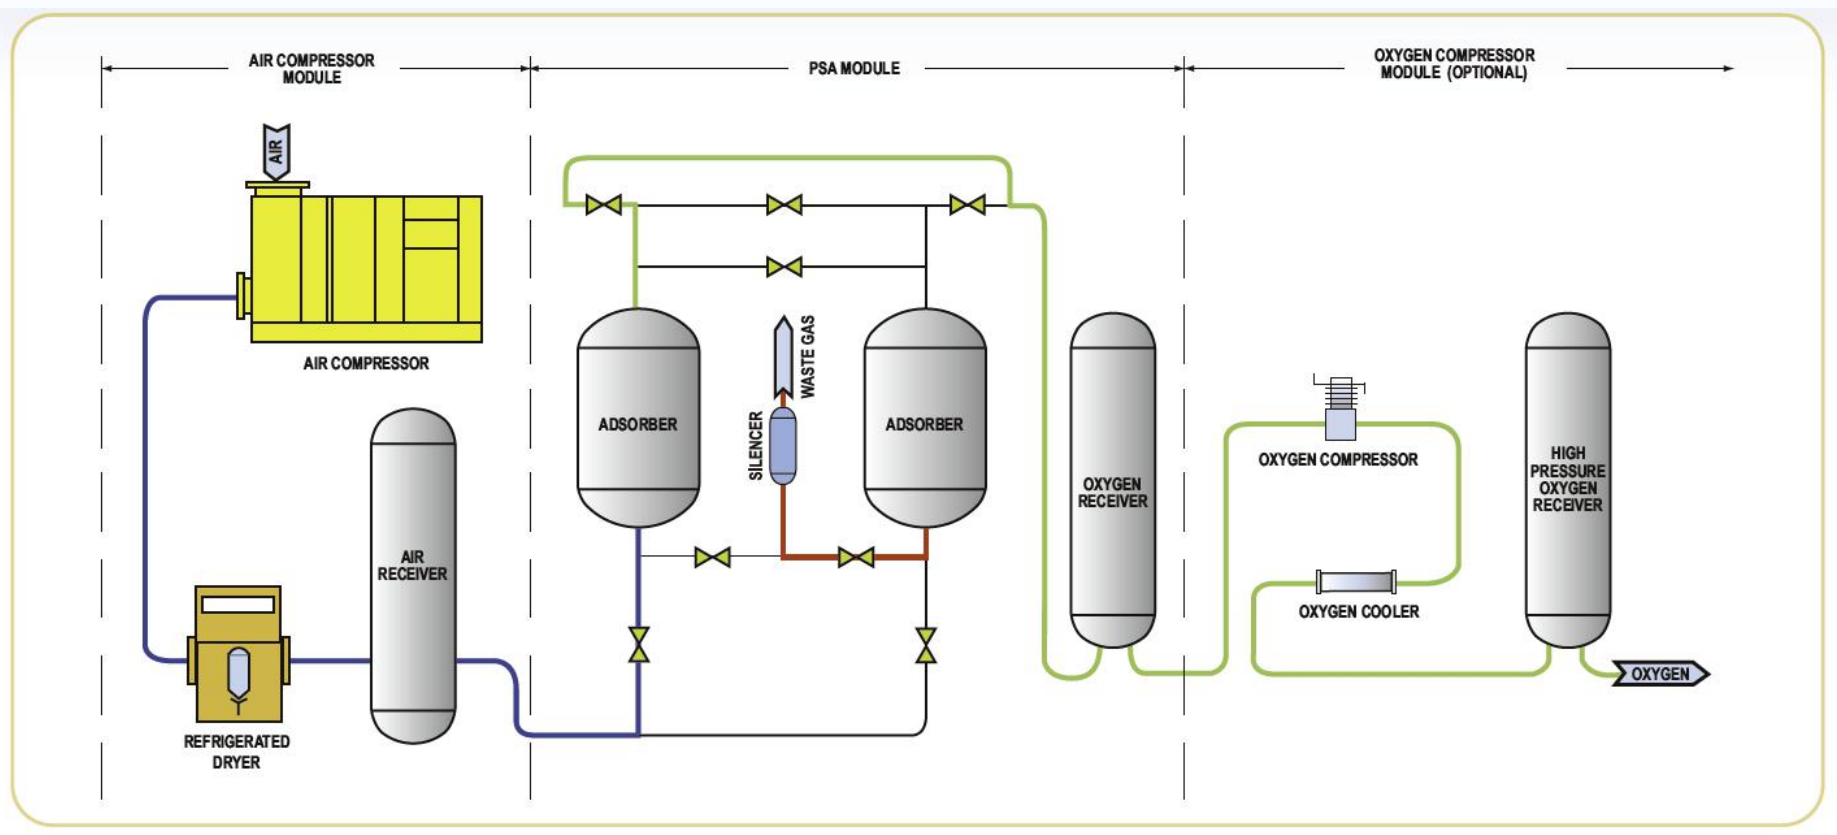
AIR COMPRESSOR MODULE

PSA MODULE

OXYGEN COMPRESSOR MODULE (OPTIONAL)

AIR

AIR COMPRESSOR

WASTE GAS

SILENCER

ADSORBER

ADSORBER

OXYGEN RECEIVER

OXYGEN COMPRESSOR

HIGH PRESSURE OXYGEN RECEIVER

AIR RECEIVER

OXYGEN COOLER

OXYGEN

REFRIGERATED DRYER